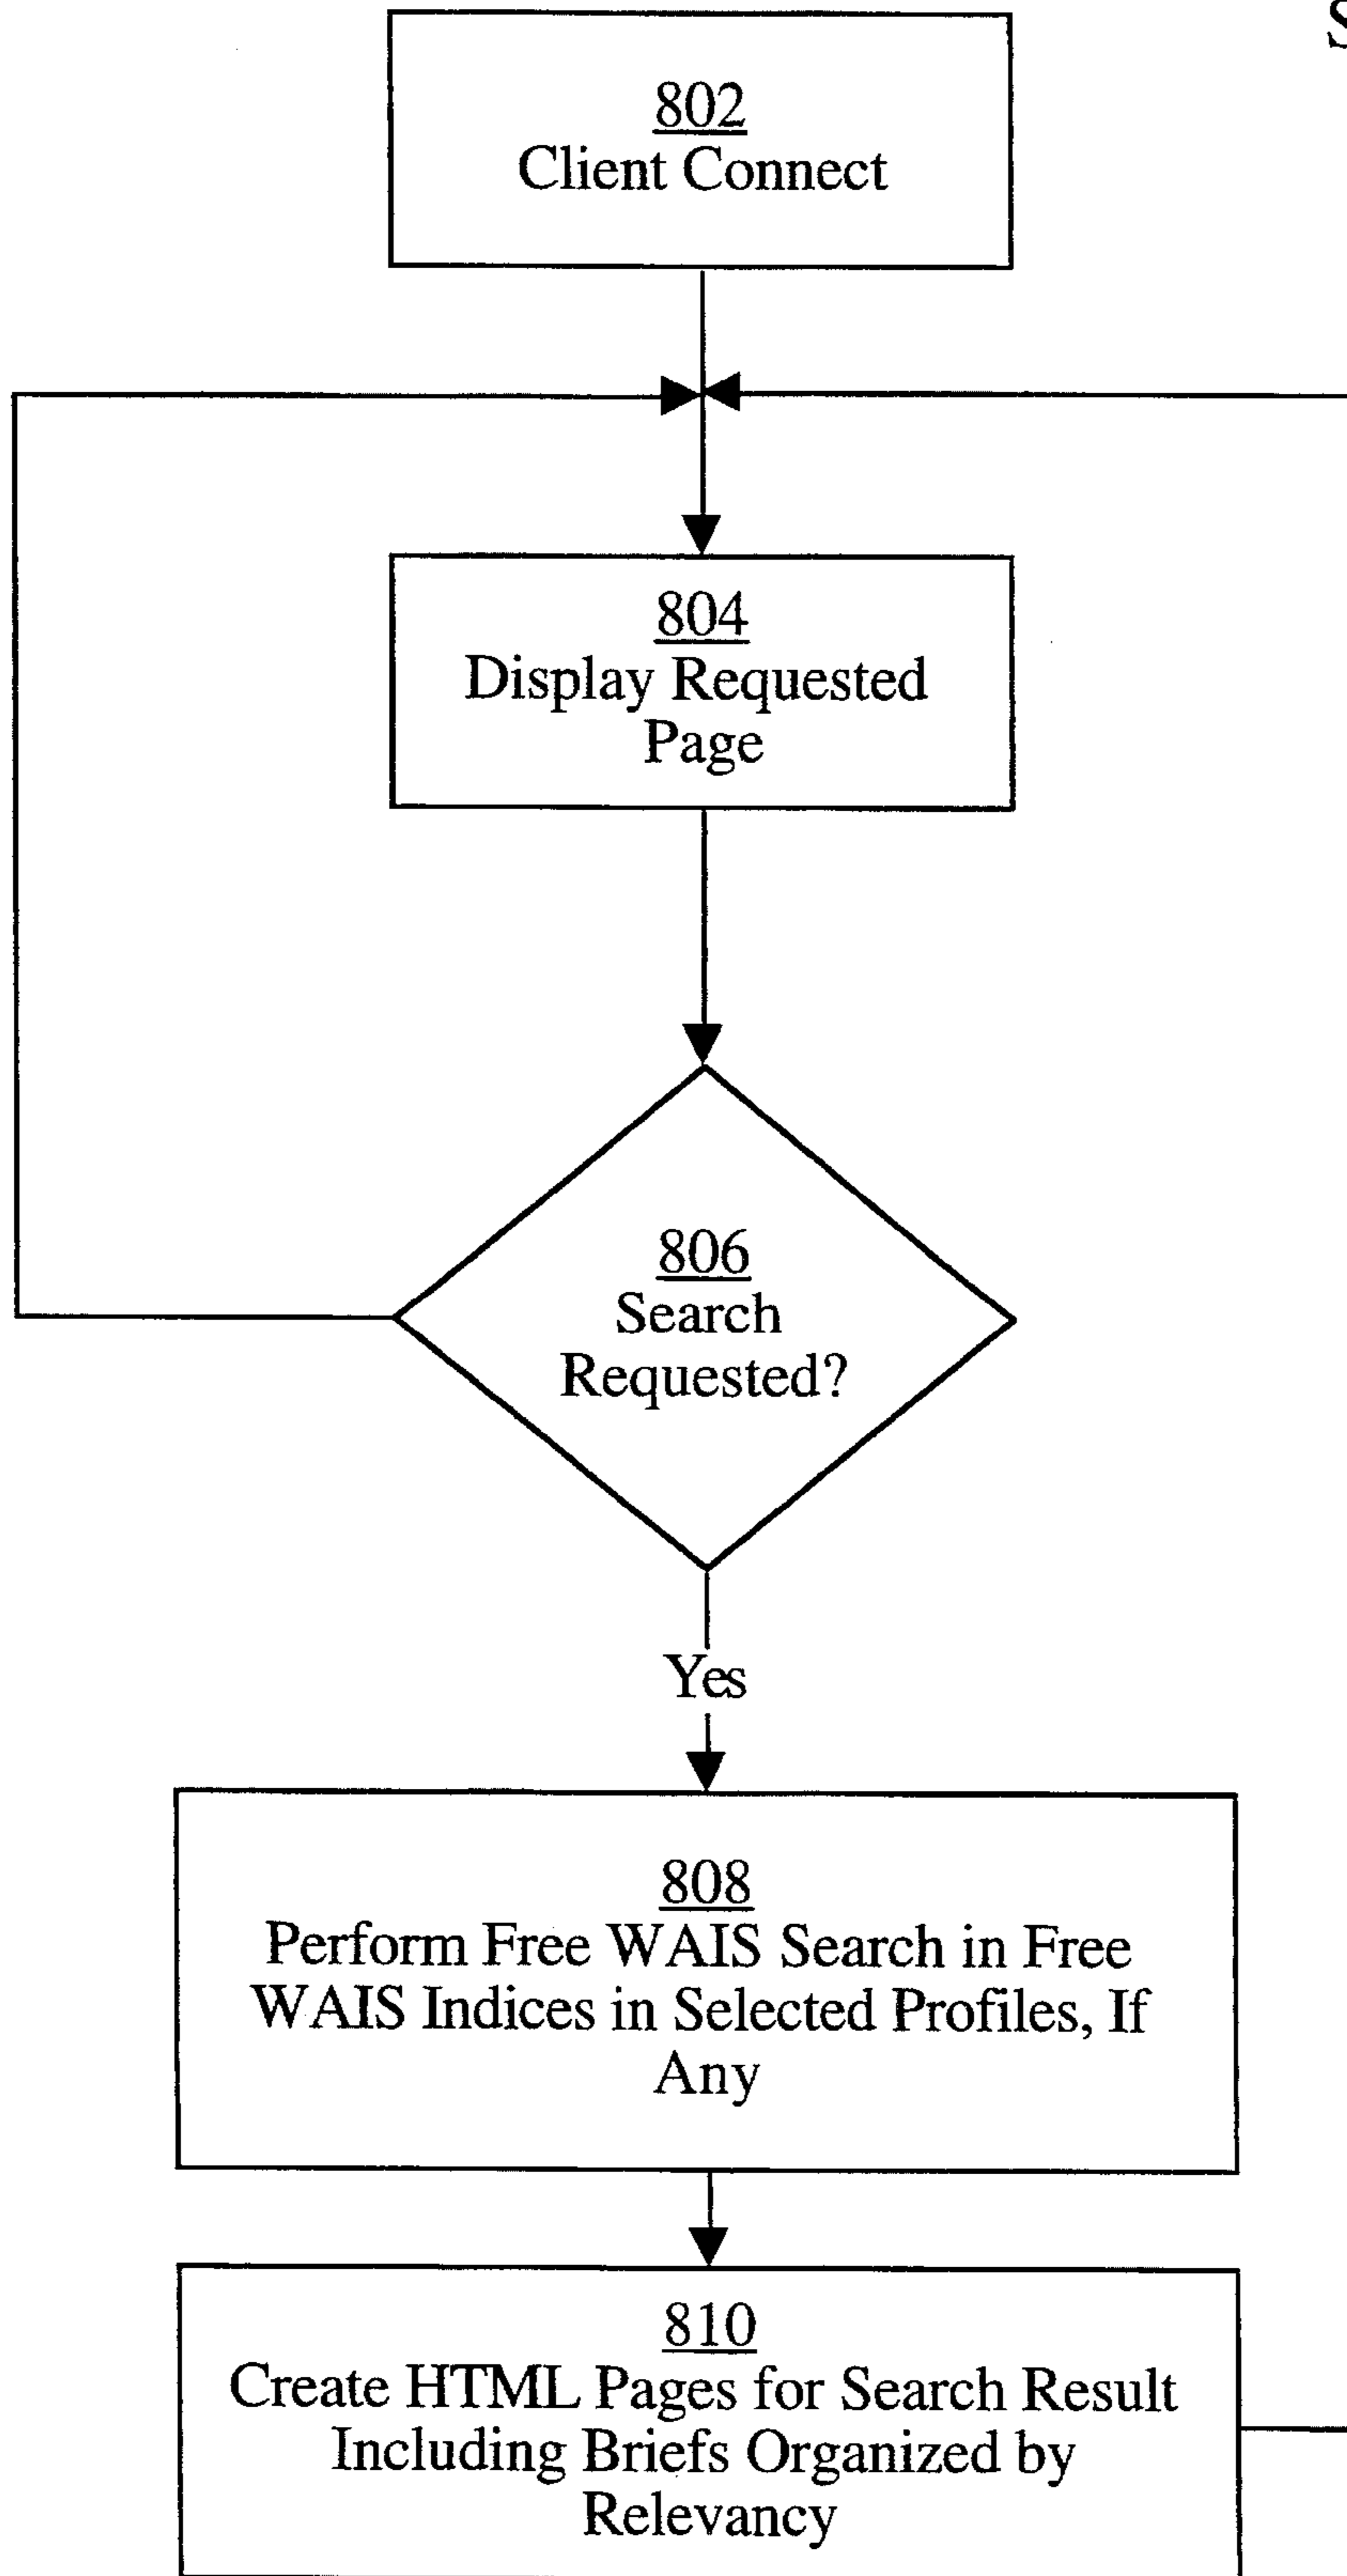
S

802
Client Connect

804
Display Requested Page

806
Search Requested?

Yes

808
Perform Free WAIS Search in Free WAIS Indices in Selected Profiles, If Any

810
Create HTML Pages for Search Result Including Briefs Organized by Relevancy